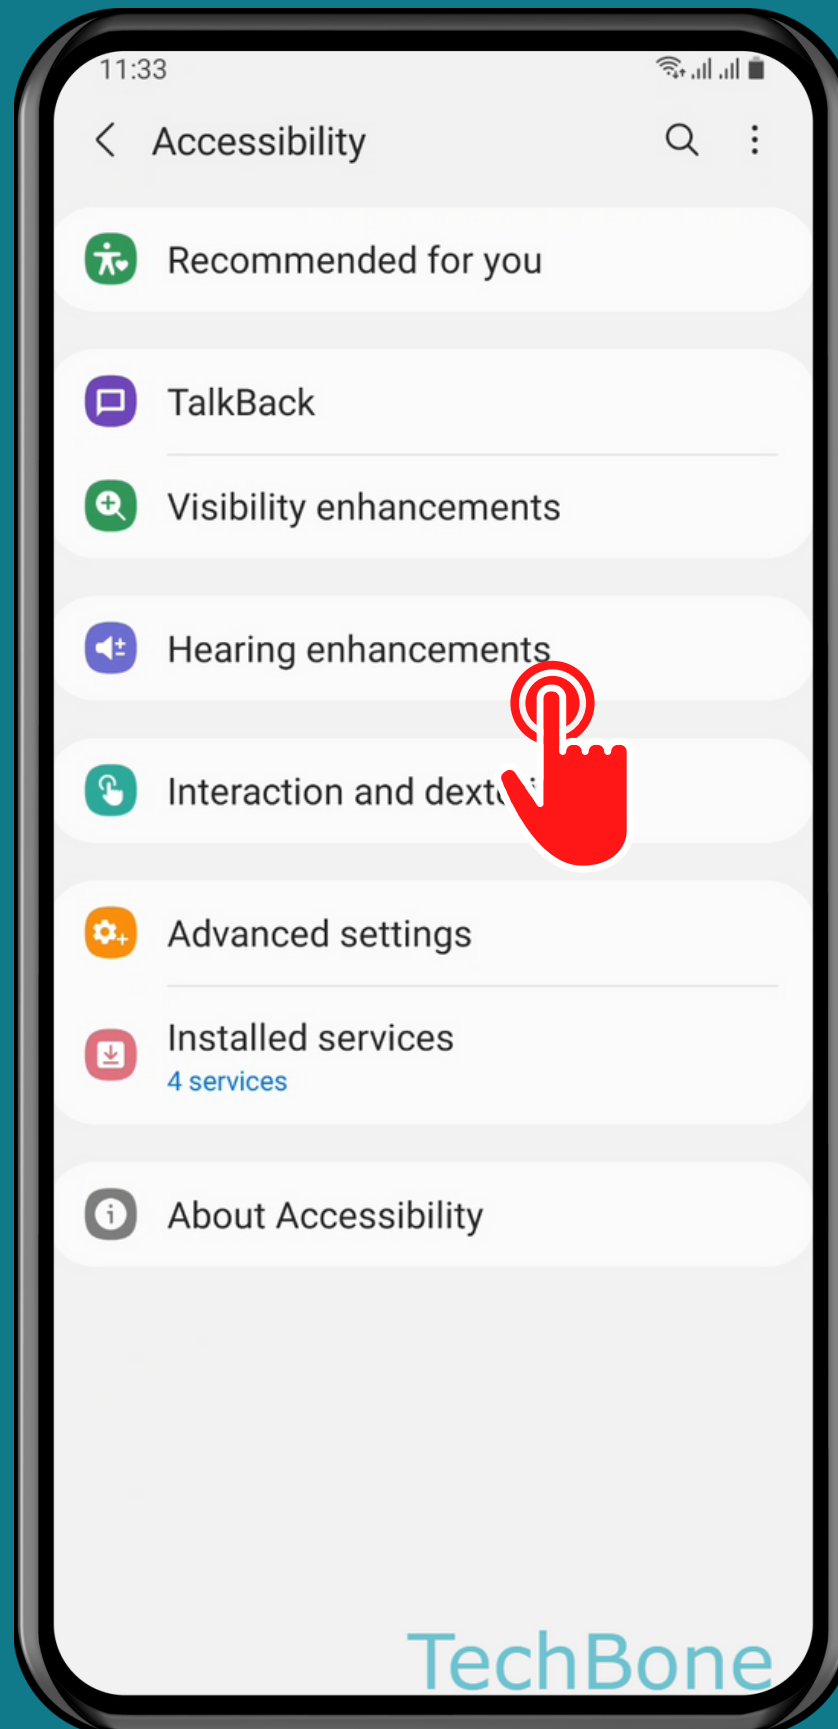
11:33

Accessibility

Recommended for you

TalkBack

Visibility enhancements

Hearing enhancements

Interaction and dext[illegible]

Advanced settings

Installed services
4 services

About Accessibility

TechBone